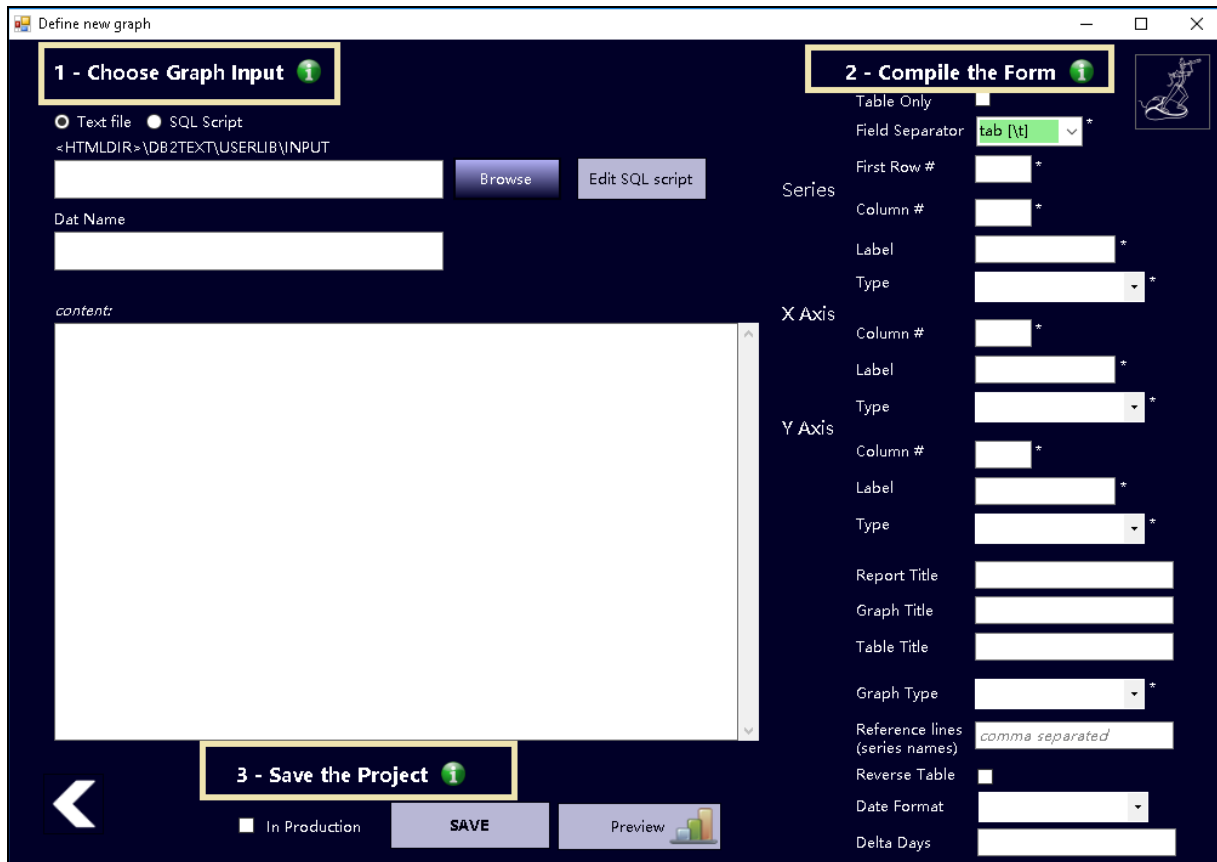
Define new graph

1 - Choose Graph Input

Text file SQL Script
<HTMLDIR>\DB2TEXT\USERLIB\INPUT

Browse
Edit SQL script

Dat Name

content:

3 - Save the Project

In Production
SAVE
Preview

2 - Compile the Form

Table Only
Field Separator tab [\t] *

Series
First Row # *
Column # *
Label *
Type *

X Axis
Column # *
Label *
Type *

Y Axis
Column # *
Label *
Type *

Report Title
Graph Title
Table Title

Graph Type *
Reference lines (series names) comma separated
Reverse Table
Date Format
Delta Days